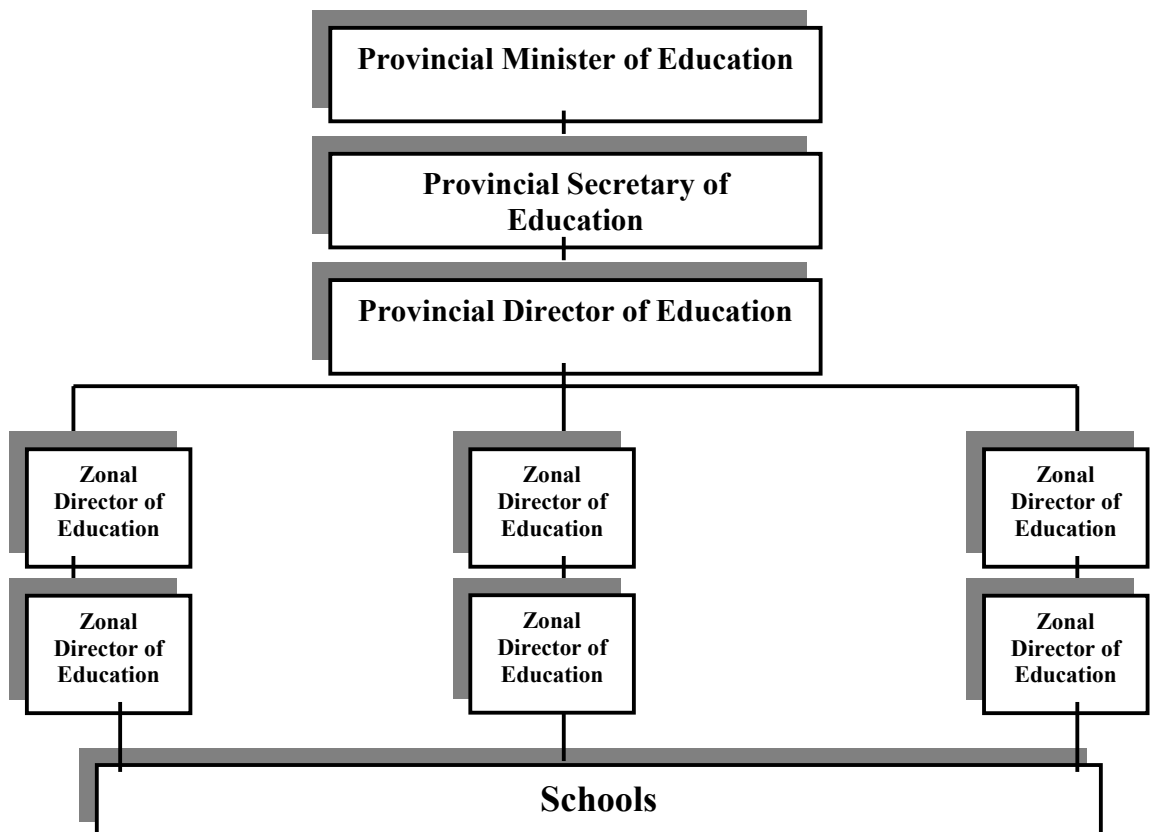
Provincial Minister of Education

Provincial Secretary of Education

Provincial Director of Education

Zonal Director of Education

Zonal Director of Education

Zonal Director of Education

Zonal Director of Education

Zonal Director of Education

Zonal Director of Education

Schools